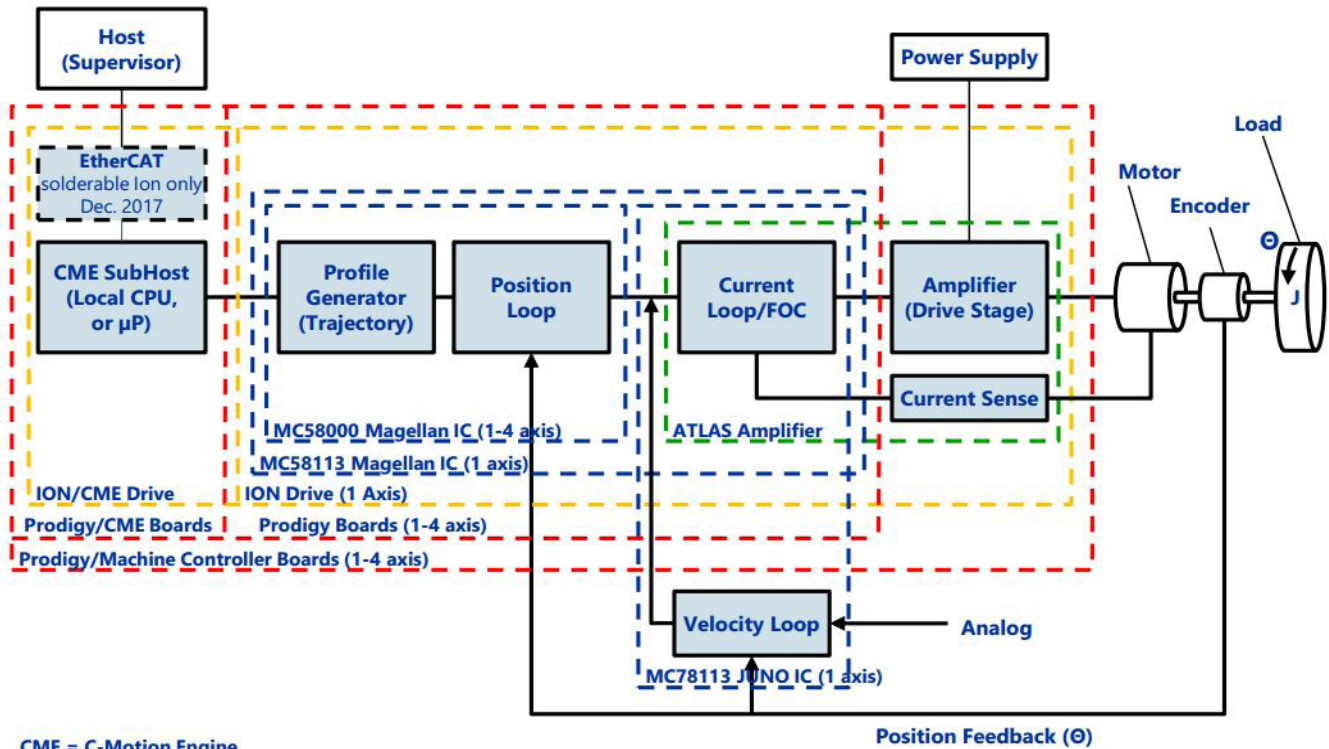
Host (Supervisor)

Power Supply

Load

Motor

Encoder

EtherCAT solderable Ion only Dec. 2017

CME SubHost (Local CPU, or µP)

Profile Generator (Trajectory)

Position Loop

Current Loop/FOC

Amplifier (Drive Stage)

$\Theta$

J

Current Sense

MC58000 Magellan IC (1-4 axis)

ATLAS Amplifier

MC58113 Magellan IC (1 axis)

ION/CME Drive

ION Drive (1 Axis)

Prodigy/CME Boards

Prodigy Boards (1-4 axis)

Prodigy/Machine Controller Boards (1-4 axis)

Velocity Loop

Analog

MC78113 JUNO IC (1 axis)

Position Feedback ($\Theta$)

CME = C-Motion Engine